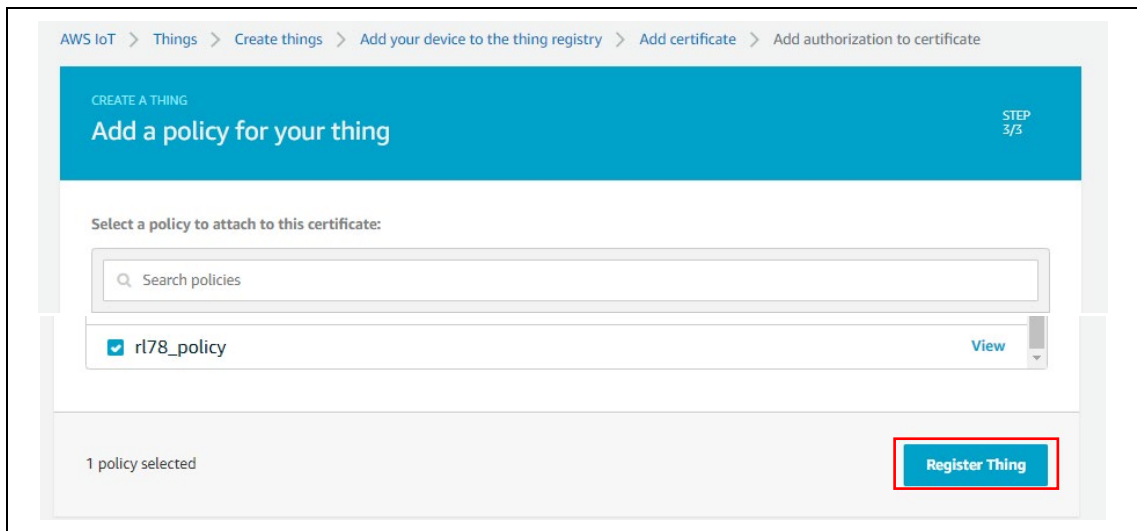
AWS IoT > Things > Create things > Add your device to the thing registry > Add certificate > Add authorization to certificate

CREATE A THING

Add a policy for your thing

STEP 3/3

Select a policy to attach to this certificate:

Search policies

rl78_policy

View

1 policy selected

Register Thing